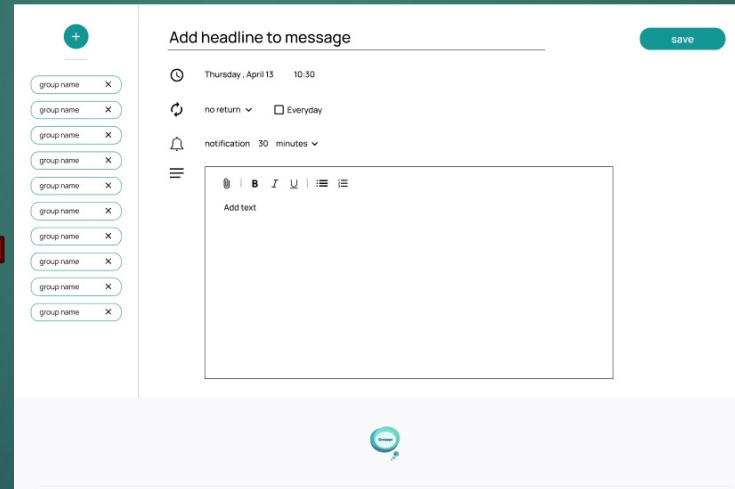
+

group name ×
group name ×
group name ×
group name ×
group name ×
group name ×
group name ×
group name ×
group name ×
group name

Add headline to message

save

Thursday , April 13 10:30

no return Everyday

notification 30 minutes

B I U

Add text